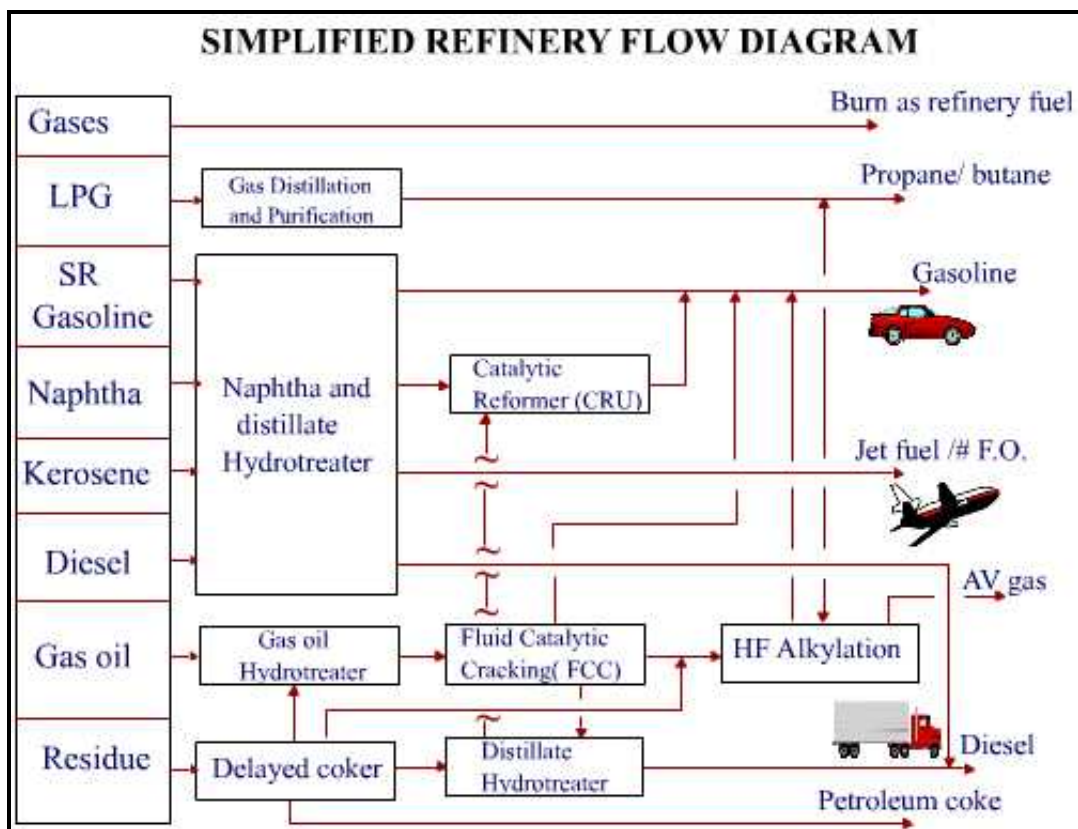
SIMPLIFIED REFINERY FLOW DIAGRAM

Gases

LPG

SR Gasoline

Naphtha

Kerosene

Diesel

Gas oil

Residue

Gas Distillation and Purification

Naphtha and distillate Hydrotreater

Catalytic Reformer (CRU)

Gas oil Hydrotreater

Fluid Catalytic Cracking( FCC)

HF Alkylation

Delayed coker

Distillate Hydrotreater

Burn as refinery fuel

Propane/ butane

Gasoline

Jet fuel /# F.O.

AV gas

Diesel

Petroleum coke